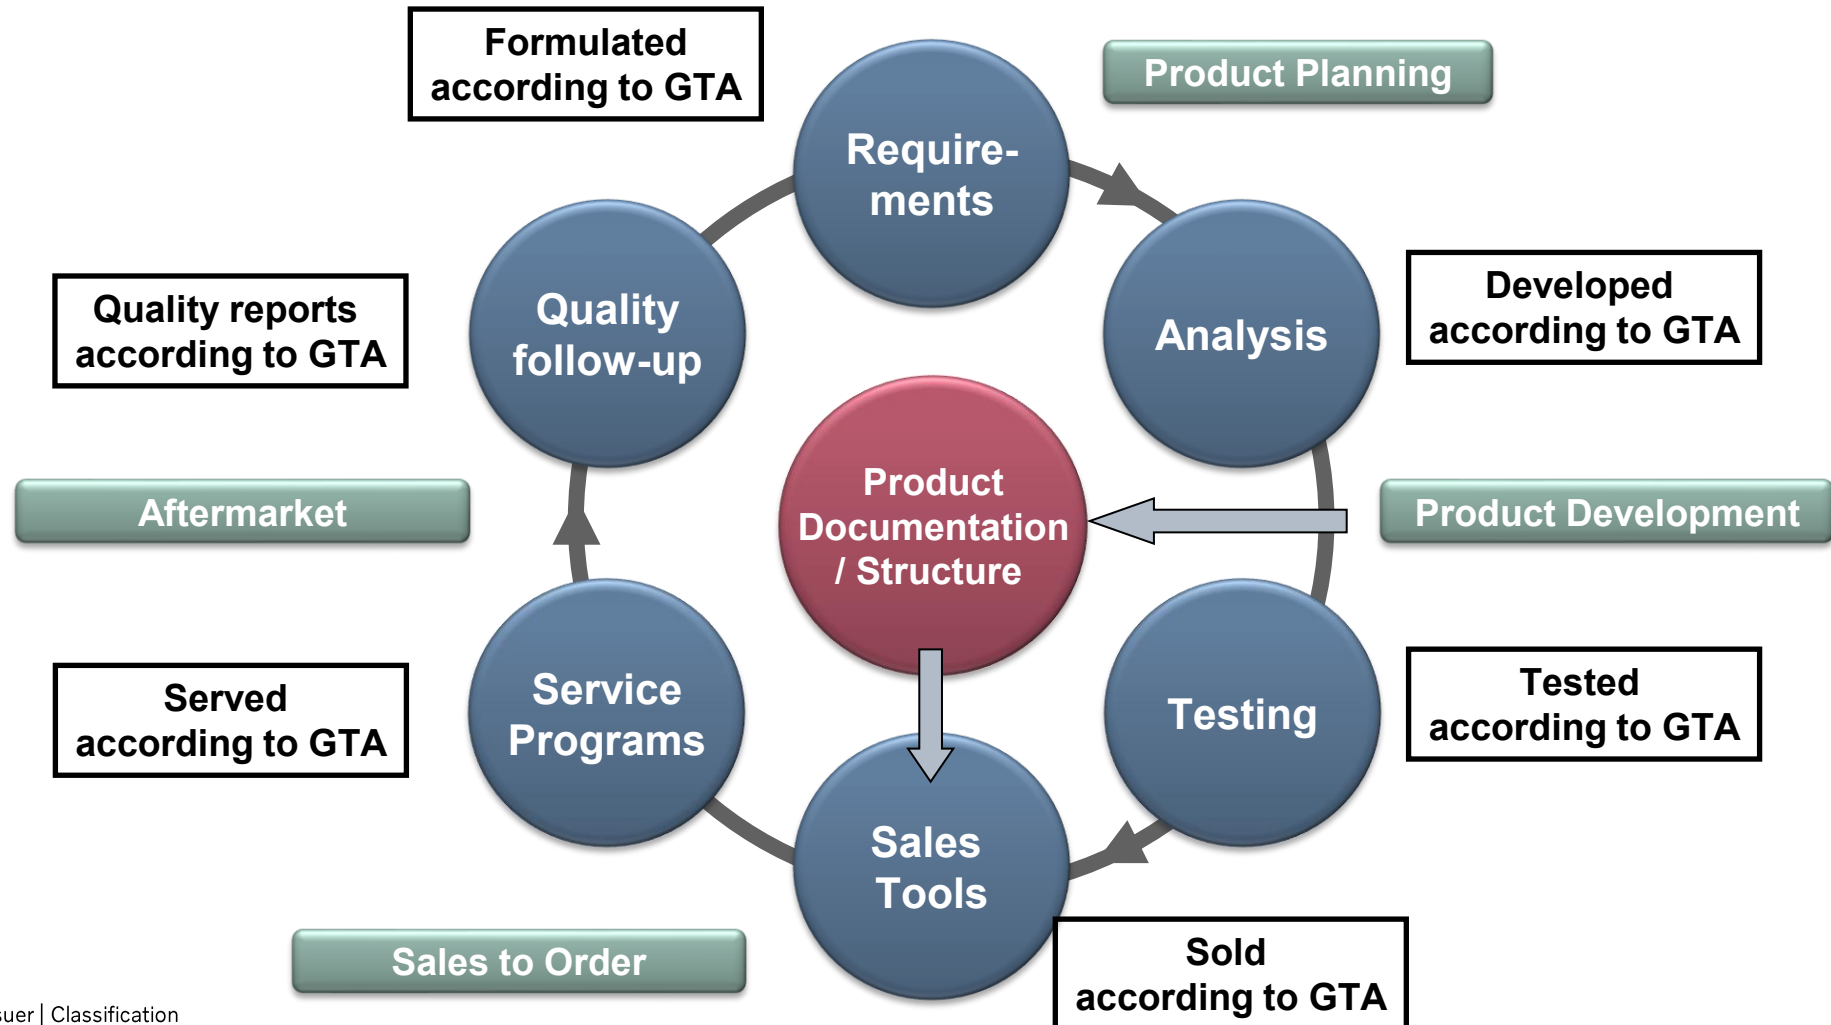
Formulated according to GTA

Product Planning

Require-ments

Analysis

Developed according to GTA

Quality reports according to GTA

Quality follow-up

Product Documentation / Structure

Aftermarket

Product Development

Served according to GTA

Service Programs

Testing

Tested according to GTA

Sales Tools

Sales to Order

Sold according to GTA

uer | Classification